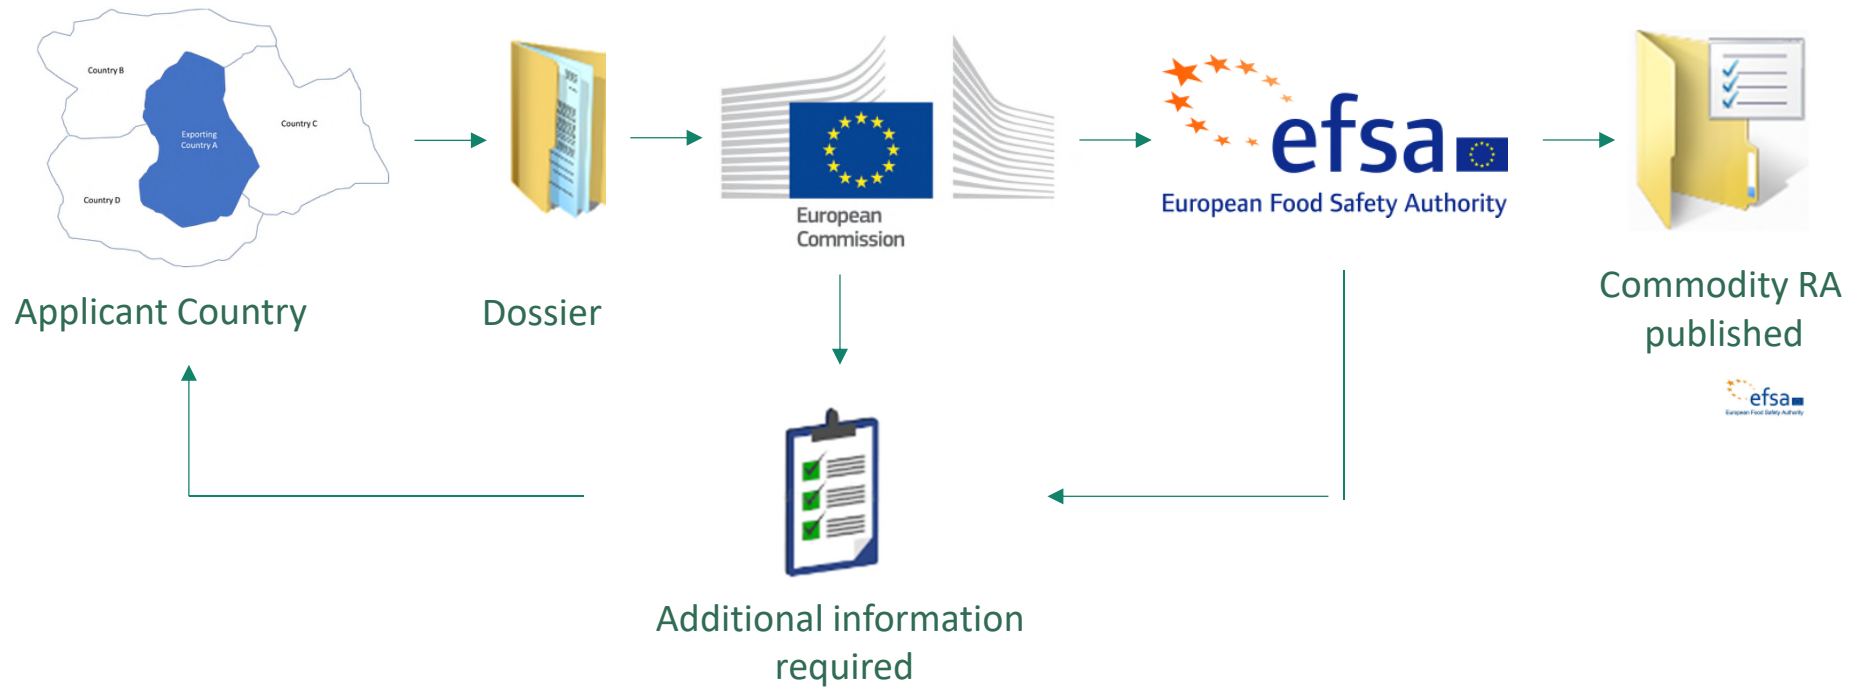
Country B

Exporting Country A

Country C

Country D

Applicant Country

Dossier

European Commission

efsa
European Food Safety Authority

Commodity RA published

efsa
European Food Safety Authority

Additional information required